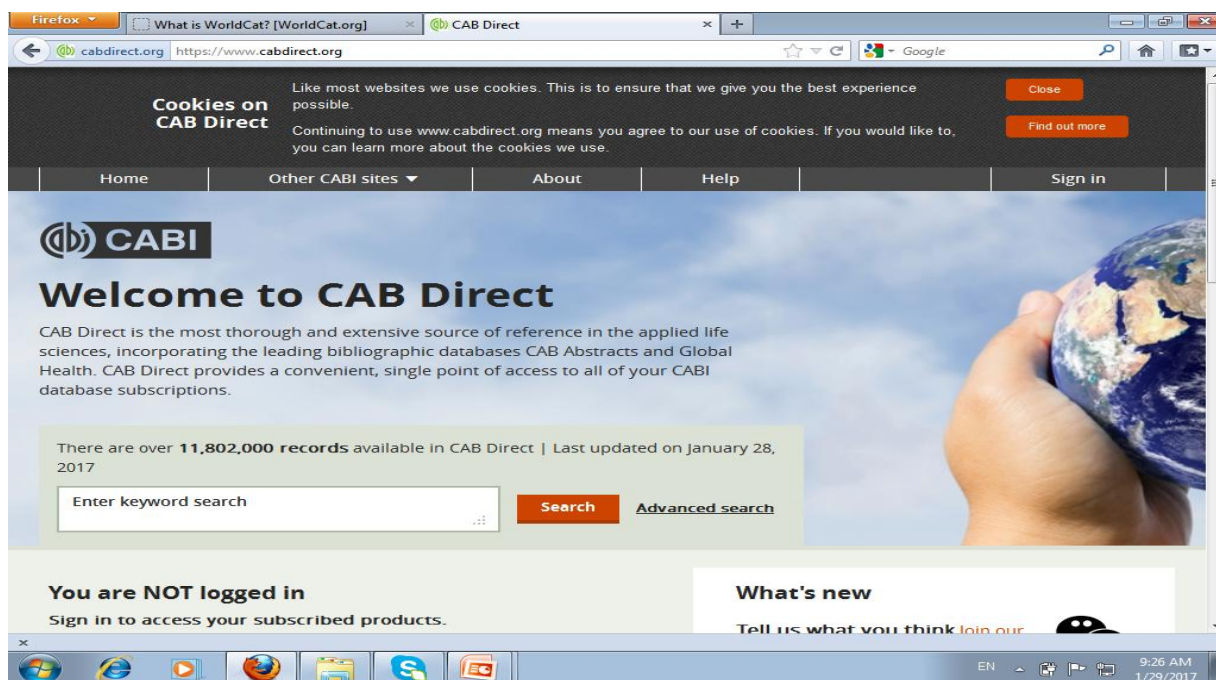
Firefox
What is WorldCat? [WorldCat.org]
CAB Direct
cabdirect.org https://www.cabdirect.org
Google

Cookies on CAB Direct

Like most websites we use cookies. This is to ensure that we give you the best experience possible.

Continuing to use www.cabdirect.org means you agree to our use of cookies. If you would like to, you can learn more about the cookies we use.

Close
Find out more

Home | Other CABI sites ▼ | About | Help | Sign in

CABI

Welcome to CAB Direct

CAB Direct is the most thorough and extensive source of reference in the applied life sciences, incorporating the leading bibliographic databases CAB Abstracts and Global Health. CAB Direct provides a convenient, single point of access to all of your CABI database subscriptions.

There are over **11,802,000 records** available in CAB Direct | Last updated on January 28, 2017

Enter keyword search
Search
Advanced search

You are NOT logged in

Sign in to access your subscribed products.

What's new

Tell us what you think join our

EN 9:26 AM 1/29/2017